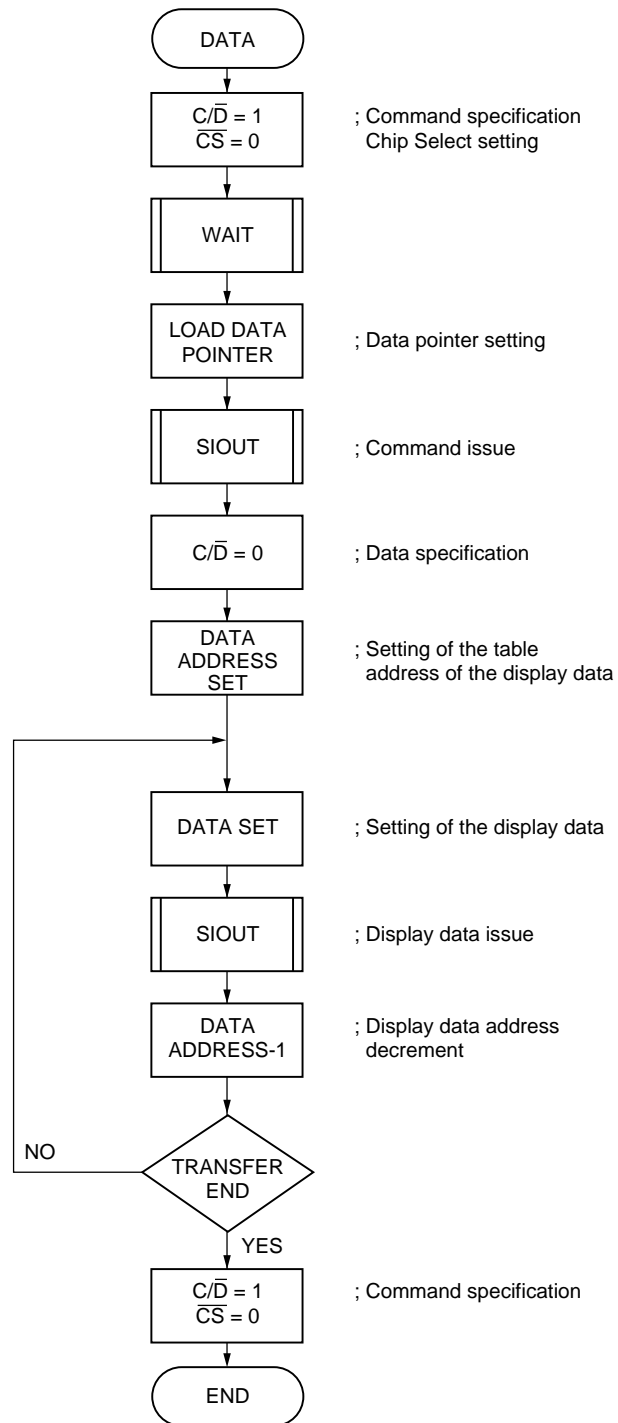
DATA

$C/\overline{D} = 1$
$\overline{CS} = 0$

; Command specification
Chip Select setting

WAIT

LOAD DATA POINTER

; Data pointer setting

SIOUT

; Command issue

$C/\overline{D} = 0$

; Data specification

DATA ADDRESS SET

; Setting of the table address of the display data

DATA SET

; Setting of the display data

SIOUT

; Display data issue

DATA ADDRESS-1

; Display data address decrement

NO

TRANSFER END

YES

$C/\overline{D} = 1$
$\overline{CS} = 0$

; Command specification

END